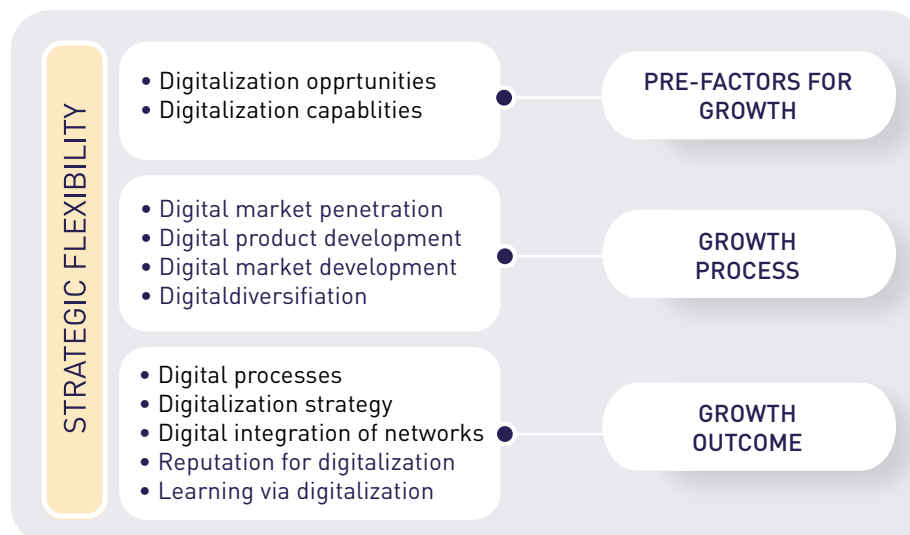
STRATEGIC FLEXIBILITY

• Digitalization opprtunities
• Digitalization capablities

PRE-FACTORS FOR GROWTH

• Digital market penetration
• Digital product development
• Digital market development
• Digitaldiversifiation

GROWTH PROCESS

• Digital processes
• Digitalization strategy
• Digital integration of networks
• Reputation for digitalization
• Learning via digitalization

GROWTH OUTCOME